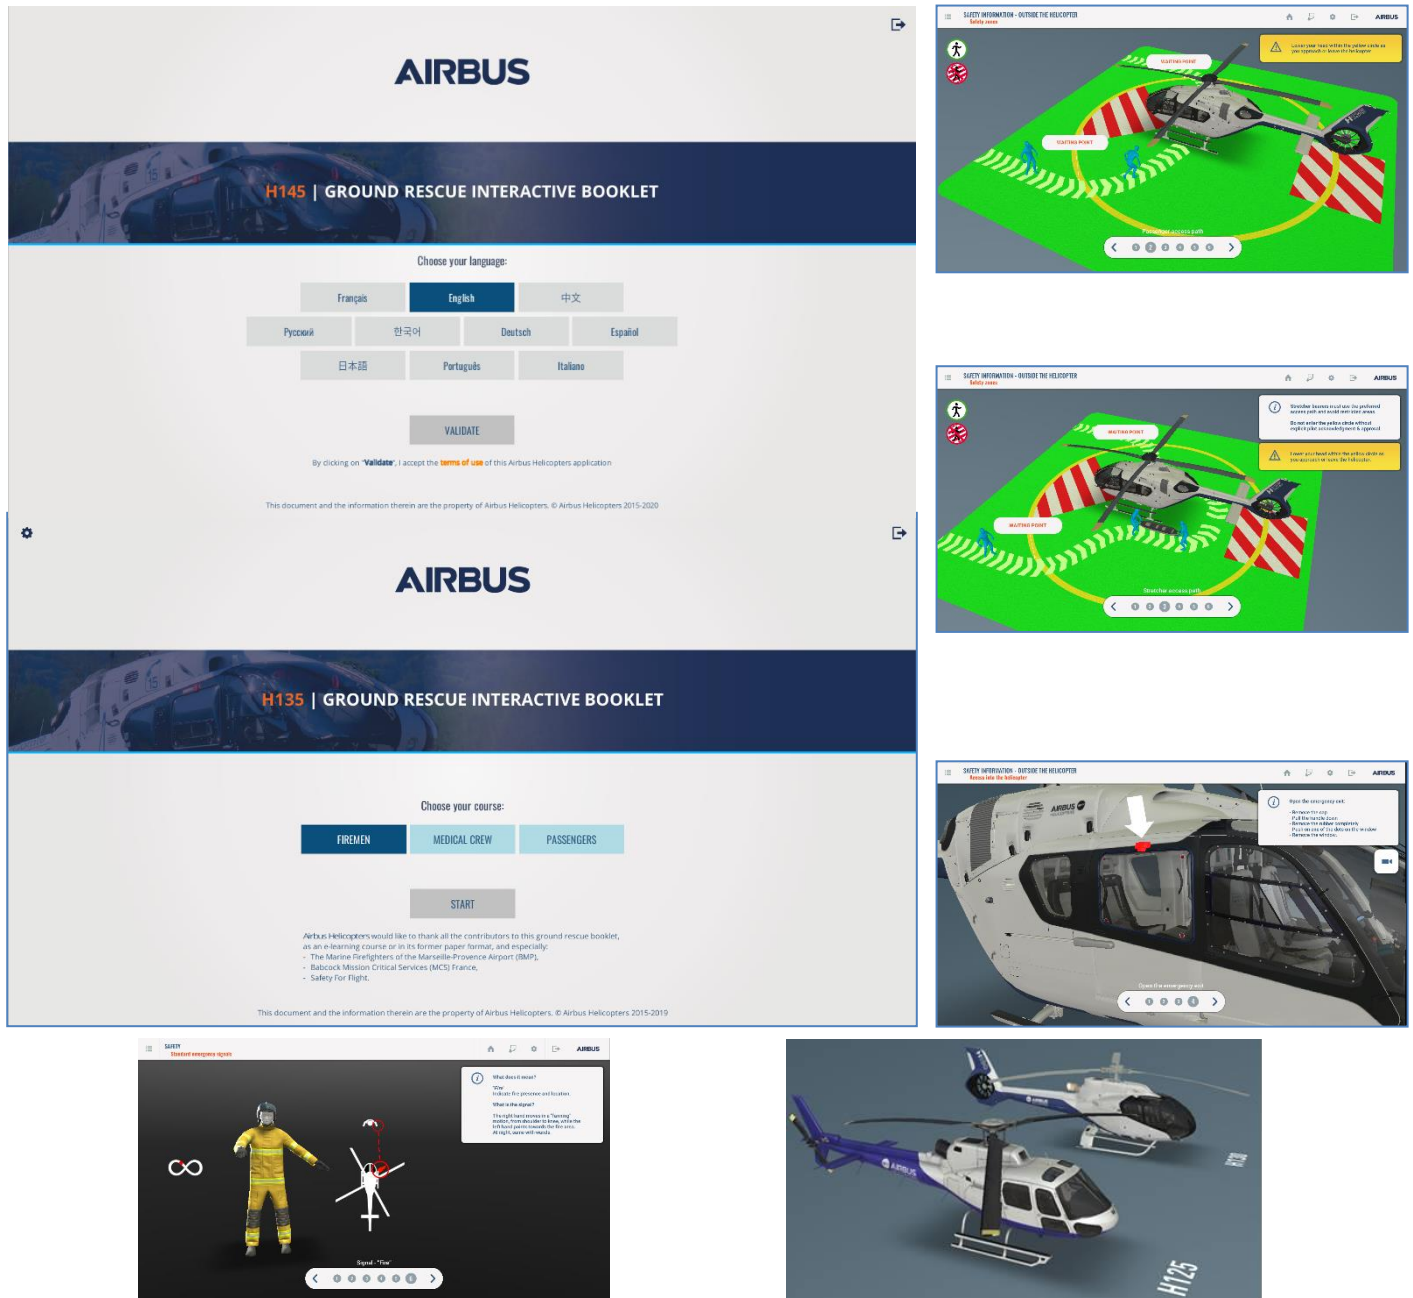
AIRBUS

H145 | GROUND RESCUE INTERACTIVE BOOKLET

Choose your language:

Français English 中文
Русский 한국어 Deutsch Español
日本語 Português Italiano

VALIDATE

By clicking on "Validate", I accept the terms of use of this Airbus Helicopters application

This document and the information therein are the property of Airbus Helicopters. © Airbus Helicopters 2015-2020

SAFETY INFORMATION - OUTSIDE THE HELICOPTER
Safety zones

AIRBUS

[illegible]

WAITING POINT

WAITING POINT

Passenger access path

SAFETY INFORMATION - OUTSIDE THE HELICOPTER
Safety zones

AIRBUS

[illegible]

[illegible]

WAITING POINT

WAITING POINT

Stretcher access path

AIRBUS

H135 | GROUND RESCUE INTERACTIVE BOOKLET

Choose your course:

FIREMEN MEDICAL CREW PASSENGERS

START

Airbus Helicopters would like to thank all the contributors to this ground rescue booklet, as an e-learning course or in its former paper format, and especially:
- The Marine Firefighters of the Marseille-Provence Airport (BMP),
- Babcock Mission Critical Services (MCS) France,
- Safety For Flight.

This document and the information therein are the property of Airbus Helicopters. © Airbus Helicopters 2015-2019

SAFETY INFORMATION - OUTSIDE THE HELICOPTER
Rescue into the helicopter

AIRBUS

Open the emergency exit:
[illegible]

AIRBUS

Open the emergency exit

SAFETY
Standard emergency signals

AIRBUS

What does it mean?
"Fire"
Indicate fire presence and location.
What is the signal?
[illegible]

Signal - "Fire"

AIRBUS

H125